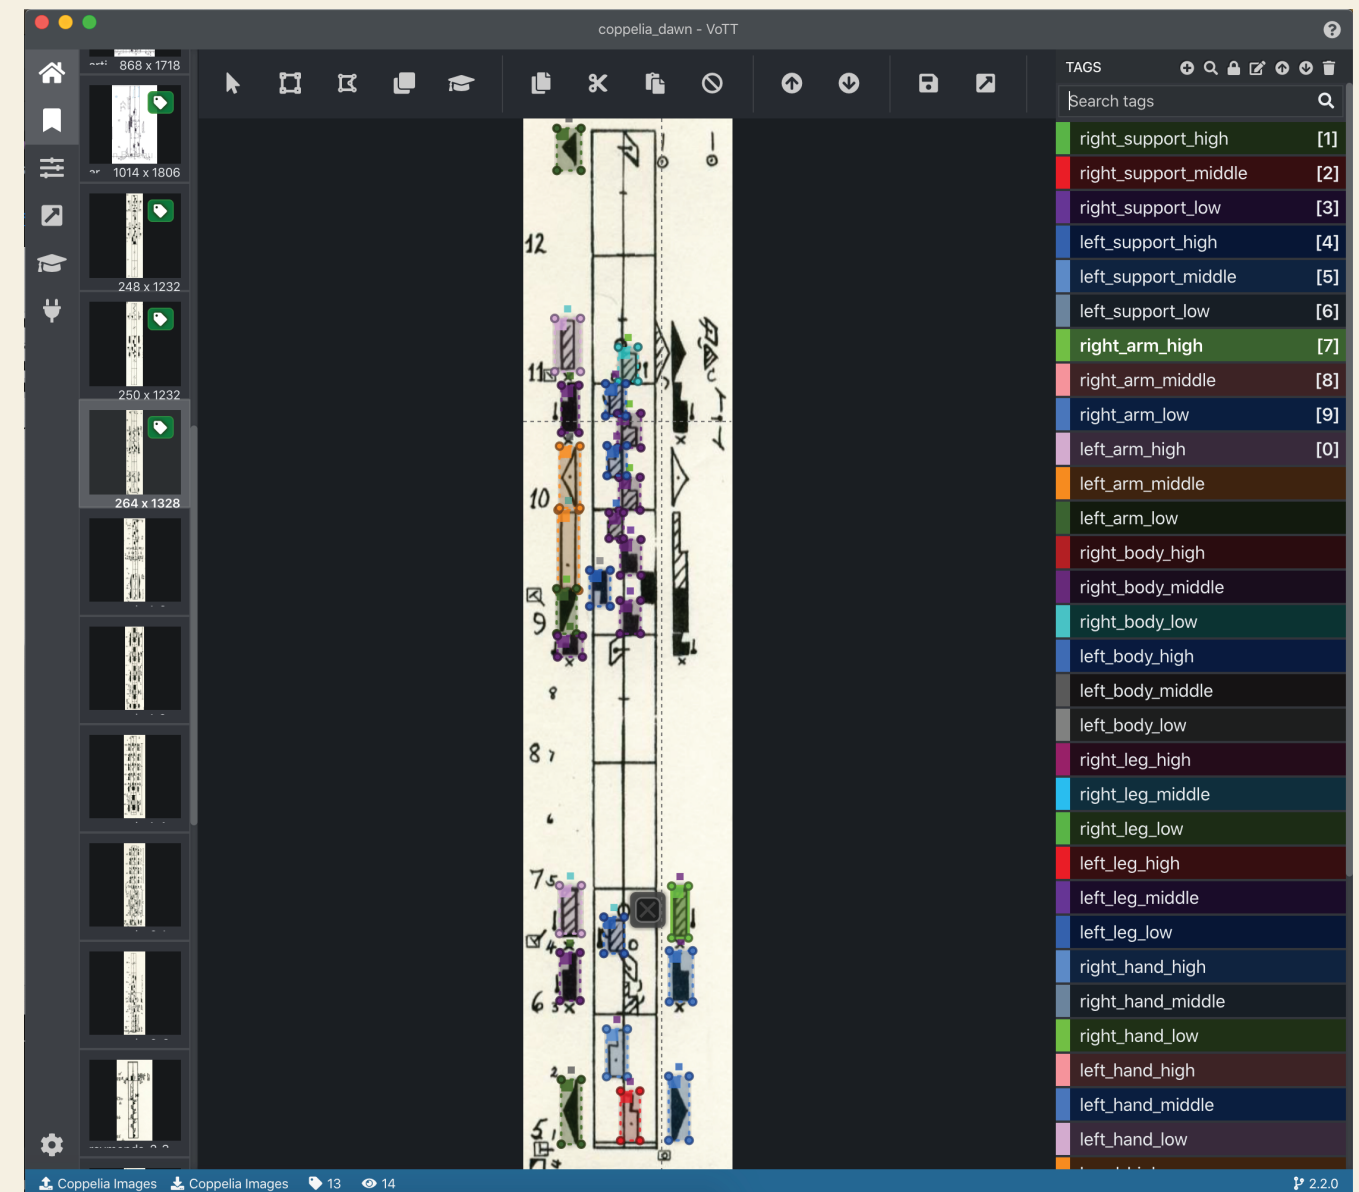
coppelia_dawn - VoTT

868 x 1718
1014 x 1806
248 x 1232
250 x 1232
264 x 1328

12
11
10
9
8
8
7
6
7
5
4
6
5

TAGS

Search tags

| | |
|---|---|
| right_support_high | [1] |
| right_support_middle | [2] |
| right_support_low | [3] |
| left_support_high | [4] |
| left_support_middle | [5] |
| left_support_low | [6] |
| right_arm_high | [7] |
| right_arm_middle | [8] |
| right_arm_low | [9] |
| left_arm_high | [0] |
| left_arm_middle | |
| left_arm_low | |
| right_body_high | |
| right_body_middle | |
| right_body_low | |
| left_body_high | |
| left_body_middle | |
| left_body_low | |
| right_leg_high | |
| right_leg_middle | |
| right_leg_low | |
| left_leg_high | |
| left_leg_middle | |
| left_leg_low | |
| right_hand_high | |
| right_hand_middle | |
| right_hand_low | |
| left_hand_high | |
| left_hand_middle | |
| left_hand_low | |

Coppelia Images Coppelia Images 13 14 2.2.0